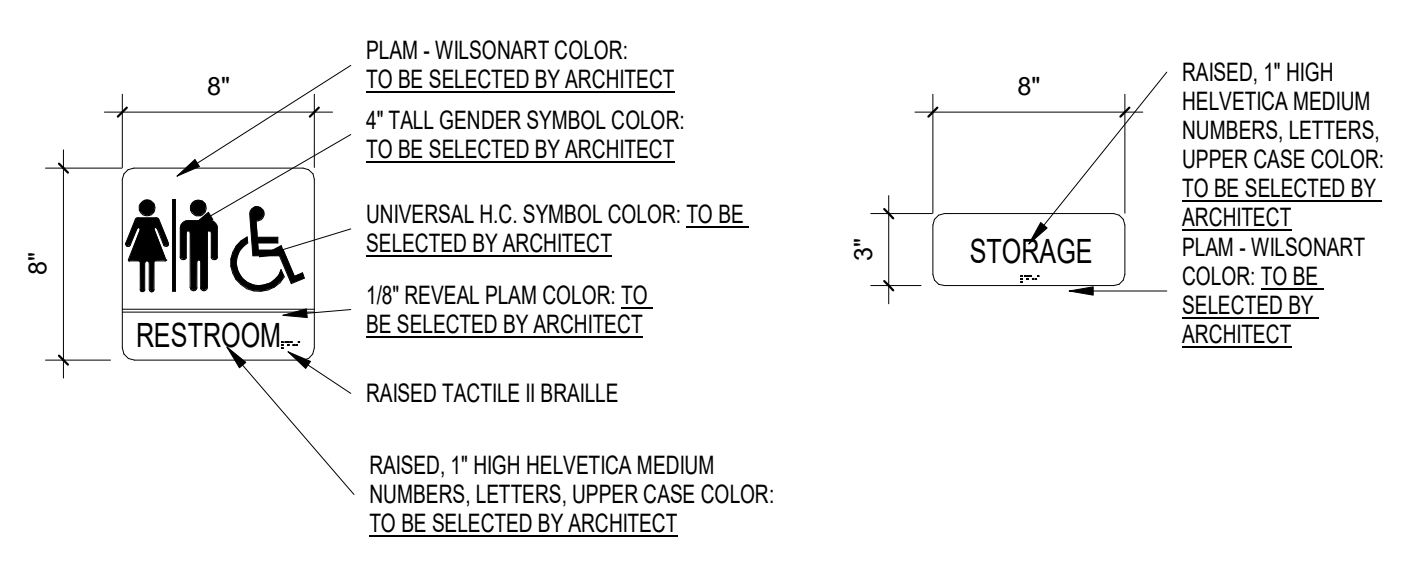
8"

8"

RESTROOM

PLAM - WILSONART COLOR: TO BE SELECTED BY ARCHITECT

4" TALL GENDER SYMBOL COLOR: TO BE SELECTED BY ARCHITECT

UNIVERSAL H.C. SYMBOL COLOR: TO BE SELECTED BY ARCHITECT

1/8" REVEAL PLAM COLOR: TO BE SELECTED BY ARCHITECT

RAISED TACTILE II BRAILLE

RAISED, 1" HIGH HELVETICA MEDIUM NUMBERS, LETTERS, UPPER CASE COLOR: TO BE SELECTED BY ARCHITECT

8"

3"

STORAGE

RAISED, 1" HIGH HELVETICA MEDIUM NUMBERS, LETTERS, UPPER CASE COLOR: TO BE SELECTED BY ARCHITECT

PLAM - WILSONART COLOR: TO BE SELECTED BY ARCHITECT